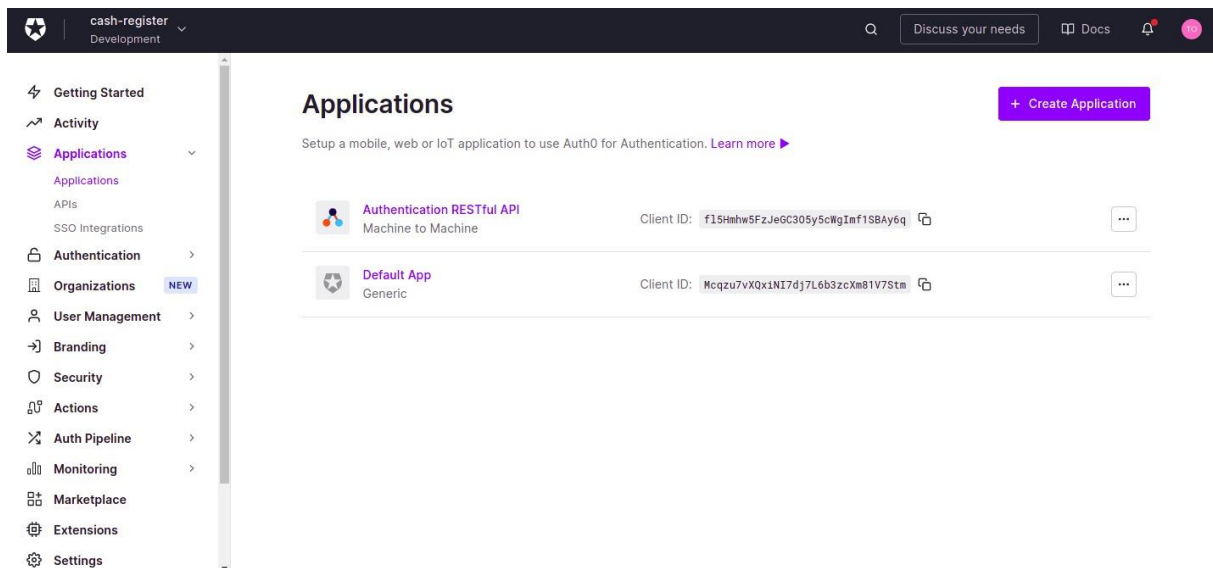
cash-register
Development

Discuss your needs
Docs
TO

Getting Started
Activity
Applications
Applications
APIs
SSO Integrations
Authentication
Organizations NEW
User Management
Branding
Security
Actions
Auth Pipeline
Monitoring
Marketplace
Extensions
Settings

Applications

+ Create Application

Setup a mobile, web or IoT application to use Auth0 for Authentication. Learn more ▶

Authentication RESTful API
Machine to Machine
Client ID: fl5Hmhw5FzJeGC305y5cWgImf1SBAy6q

Default App
Generic
Client ID: Mcqzu7vXQxiNI7dj7L6b3zcXm81V7Stm